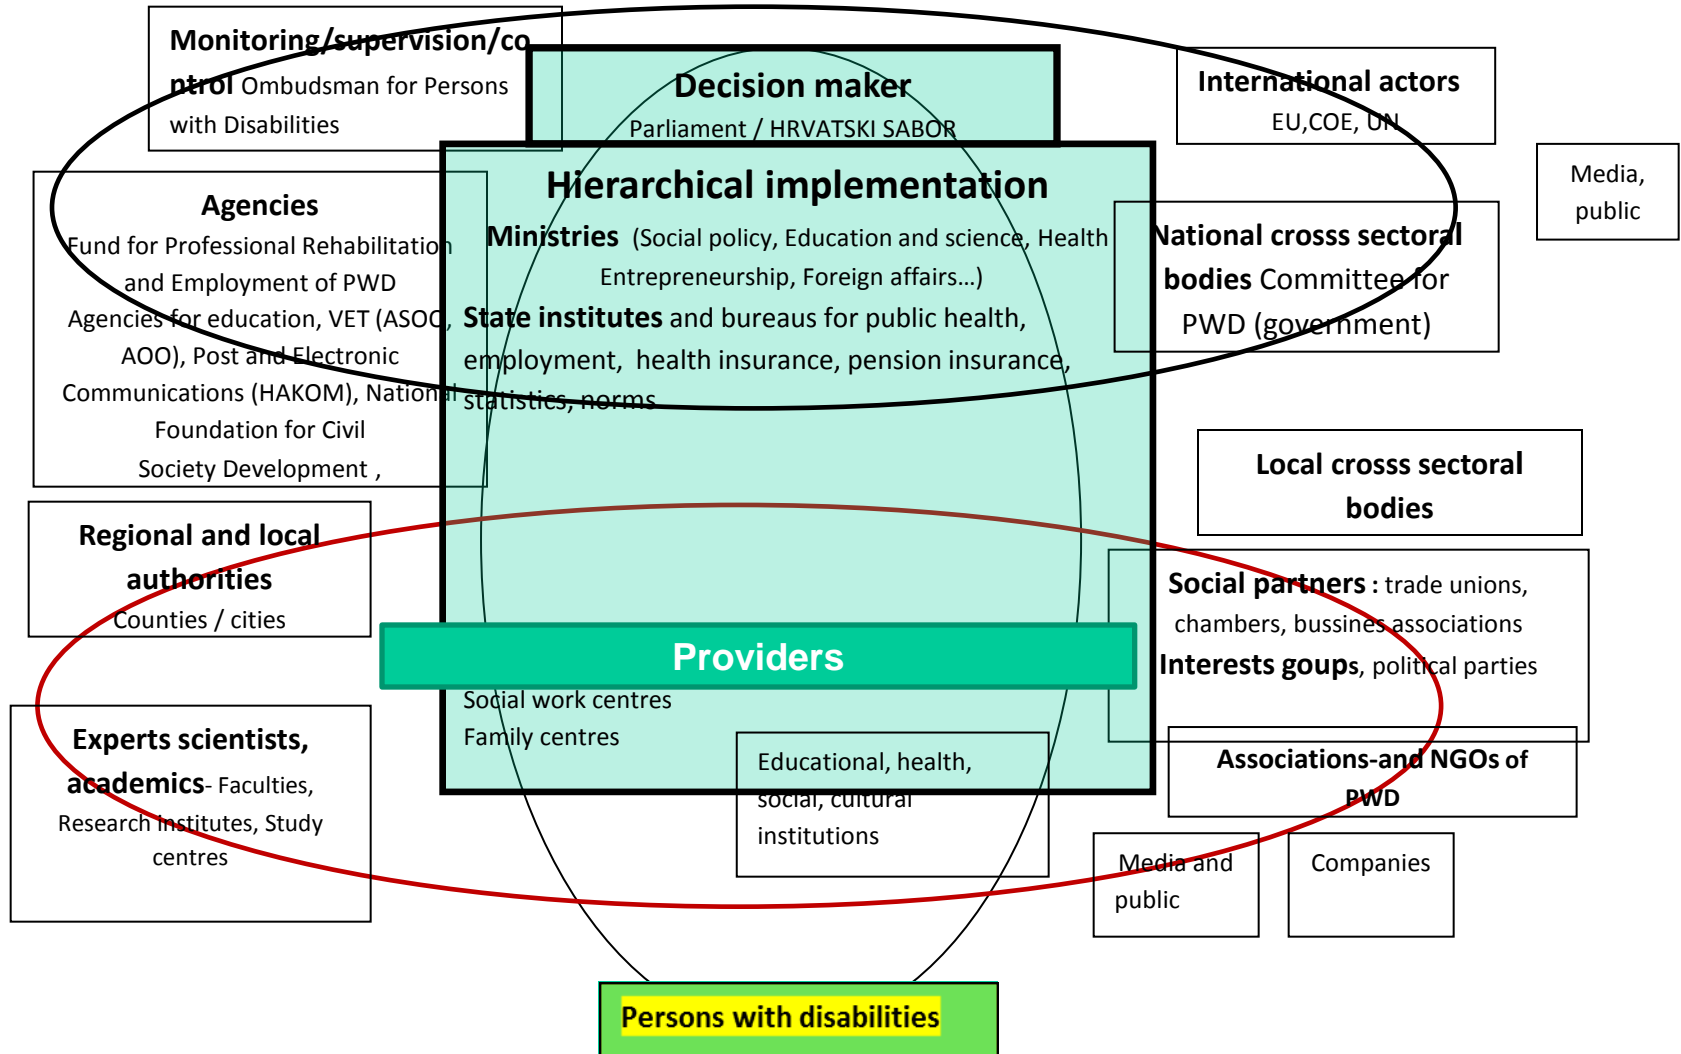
Monitoring/supervision/control Ombudsman for Persons with Disabilities

Decision maker
Parliament / HRVATSKI SABOR

International actors
EU,COE, UN

Media, public

Agencies
Fund for Professional Rehabilitation and Employment of PWD
Agencies for education, VET (ASOO, AOO), Post and Electronic Communications (HAKOM), National Foundation for Civil Society Development ,

Hierarchical implementation
Ministries (Social policy, Education and science, Health Entrepreneurship, Foreign affairs…)
State institutes and bureaus for public health, employment, health insurance, pension insurance, statistics, norms

National crosss sectoral bodies Committee for PWD (government)

Local crosss sectoral bodies

Regional and local authorities
Counties / cities

Social partners : trade unions, chambers, bussines associations
Interests goups, political parties

Providers
Social work centres
Family centres

Experts scientists, academics- Faculties, Research Institutes, Study centres

Educational, health, social, cultural institutions

Associations and NGOs of PWD

Media and public

Companies

Persons with disabilities